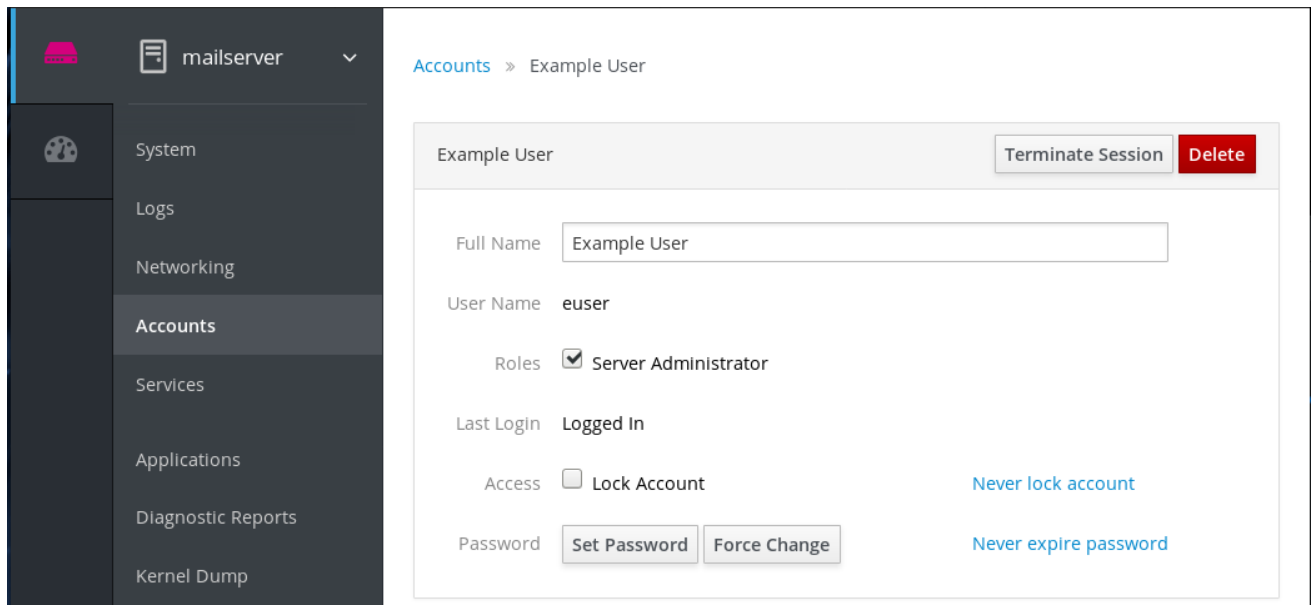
mailserver

System

Logs

Networking

Accounts

Services

Applications

Diagnostic Reports

Kernel Dump

Accounts » Example User

Example User

Terminate Session

Delete

Full Name

Example User

User Name

euser

Roles

Server Administrator

Last Login

Logged In

Access

Lock Account

Never lock account

Password

Set Password

Force Change

Never expire password